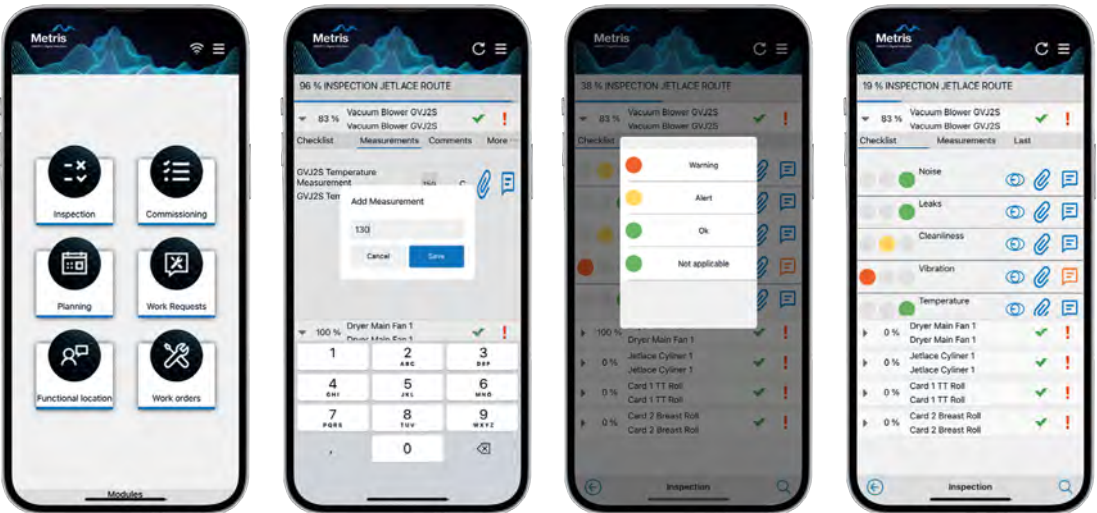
Metris

Inspection
Commissioning
Planning
Work Requests
Functional location
Work orders
Modules

Metris

96 % INSPECTION JETLACE ROUTE
83 % Vacuum Blower GVJ2S
Vacuum Blower GVJ2S
Checklist Measurements Comments More
GVJ2S Temperature Measurement
GVJ2S Tem
Add Measurement
130
Cancel Save
100 % Dryer Main Fan 1
1
2 ABC
3 DEF
4 GHI
5 JKL
6 MNO
7 PQRS
8 TUV
9 WXYZ
0

Metris

38 % INSPECTION JETLACE ROUTE
83 % Vacuum Blower GVJ2S
Vacuum Blower GVJ2S
Checklist
Warning
Alert
Ok
Not applicable
100 % Dryer Main Fan 1
0 % Jetlace Cyliner 1
Jetlace Cyliner 1
0 % Card 1 TT Roll
Card 1 TT Roll
0 % Card 2 Breast Roll
Card 2 Breast Roll
Inspection

Metris

19 % INSPECTION JETLACE ROUTE
83 % Vacuum Blower GVJ2S
Vacuum Blower GVJ2S
Checklist Measurements Last
Noise
Leaks
Cleanliness
Vibration
Temperature
0 % Dryer Main Fan 1
Dryer Main Fan 1
0 % Jetlace Cyliner 1
Jetlace Cyliner 1
0 % Card 1 TT Roll
Card 1 TT Roll
0 % Card 2 Breast Roll
Card 2 Breast Roll
Inspection